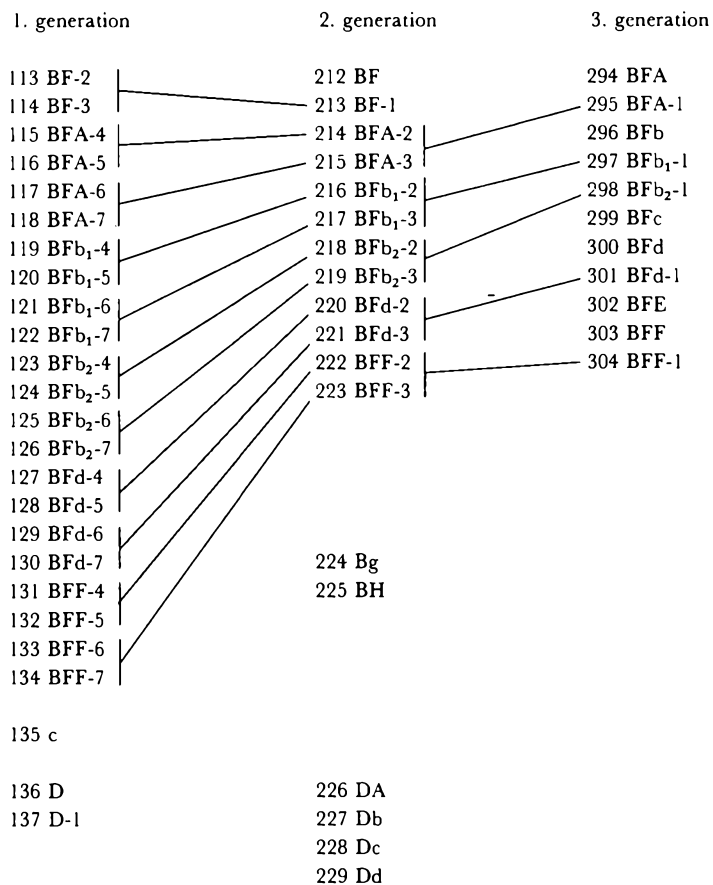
1. generation

113 BF-2
114 BF-3
115 BFA-4
116 BFA-5
117 BFA-6
118 BFA-7
119 BF$b_1$-4
120 BF$b_1$-5
121 BF$b_1$-6
122 BF$b_1$-7
123 BF$b_2$-4
124 BF$b_2$-5
125 BF$b_2$-6
126 BF$b_2$-7
127 BFd-4
128 BFd-5
129 BFd-6
130 BFd-7
131 BFF-4
132 BFF-5
133 BFF-6
134 BFF-7

135 c

136 D
137 D-1

2. generation

212 BF
213 BF-1
214 BFA-2
215 BFA-3
216 BF$b_1$-2
217 BF$b_1$-3
218 BF$b_2$-2
219 BF$b_2$-3
220 BFd-2
221 BFd-3
222 BFF-2
223 BFF-3

224 Bg
225 BH

226 DA
227 Db
228 Dc
229 Dd

3. generation

294 BFA
295 BFA-1
296 BFb
297 BF$b_1$-1
298 BF$b_2$-1
299 BFc
300 BFd
301 BFd-1
302 BFE
303 BFF
304 BFF-1